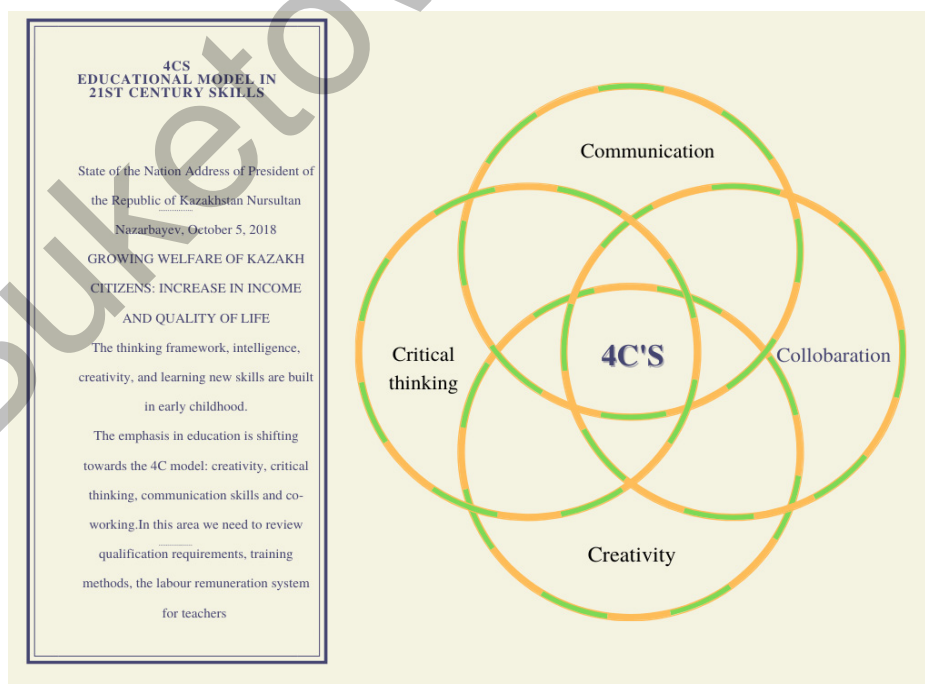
4CS
EDUCATIONAL MODEL IN 21ST CENTURY SKILLS

State of the Nation Address of President of the Republic of Kazakhstan Nursultan Nazarbayev, October 5, 2018
GROWING WELFARE OF KAZAKH CITIZENS: INCREASE IN INCOME AND QUALITY OF LIFE
The thinking framework, intelligence, creativity, and learning new skills are built in early childhood.
The emphasis in education is shifting towards the 4C model: creativity, critical thinking, communication skills and co-working.In this area we need to review qualification requirements, training methods, the labour remuneration system for teachers

Communication

Critical thinking

4C'S

Collobaration

Creativity

uketo